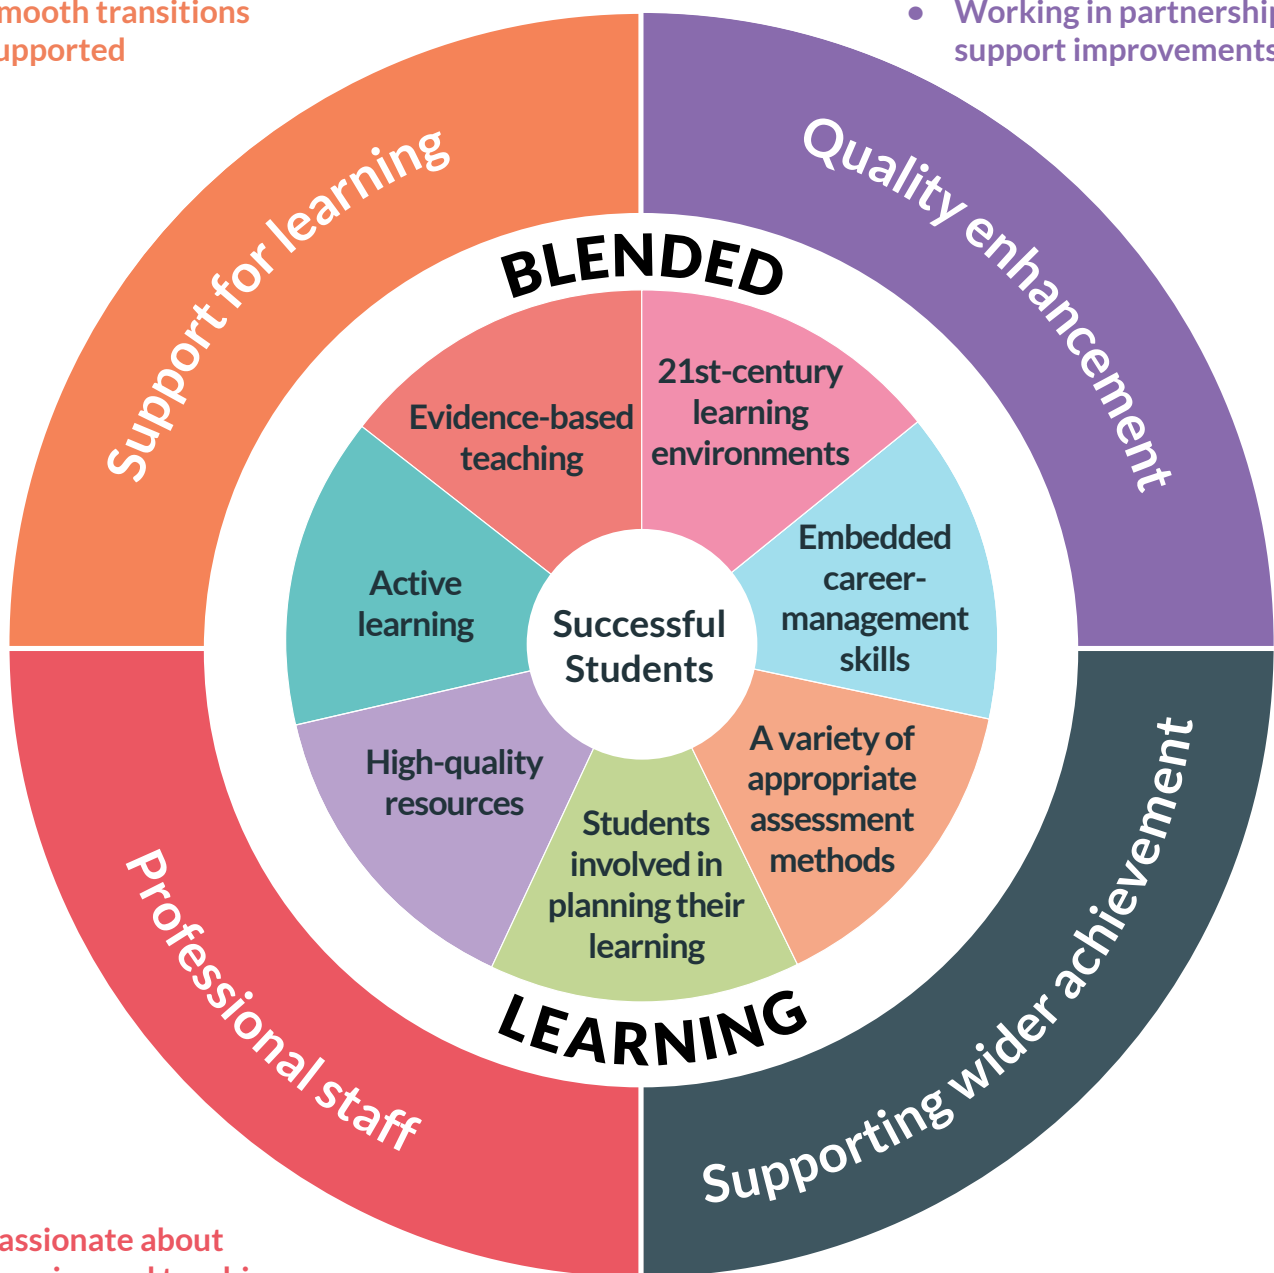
mooth transitions
upported

• Working in partnershi
support improvements

Support for learning

Quality enhancement

BLENDED

Evidence-based teaching

21st-century learning environments

Active learning

Successful Students

Embedded career-management skills

High-quality resources

A variety of appropriate assessment methods

Students involved in planning their learning

LEARNING

Professional staff

Supporting wider achievement

assionate about
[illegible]